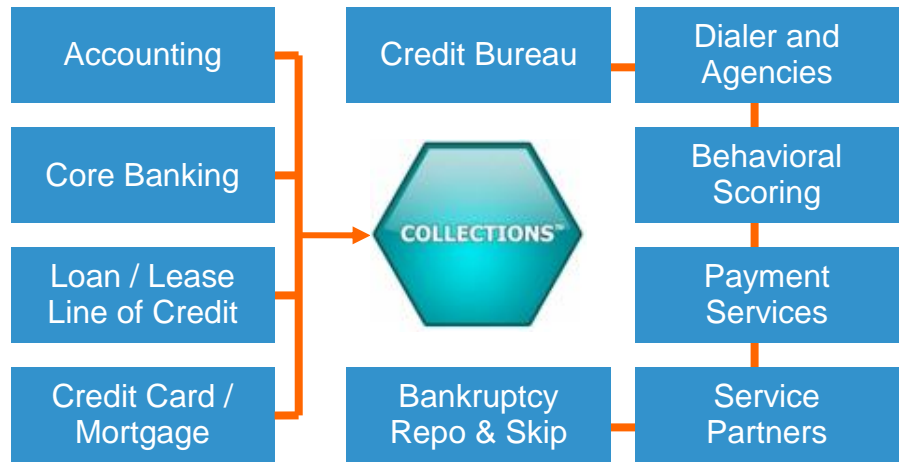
Accounting

Core Banking

Loan / Lease Line of Credit

Credit Card / Mortgage

COLLECTIONS™

Credit Bureau

Dialer and Agencies

Behavioral Scoring

Payment Services

Service Partners

Bankruptcy Repo & Skip